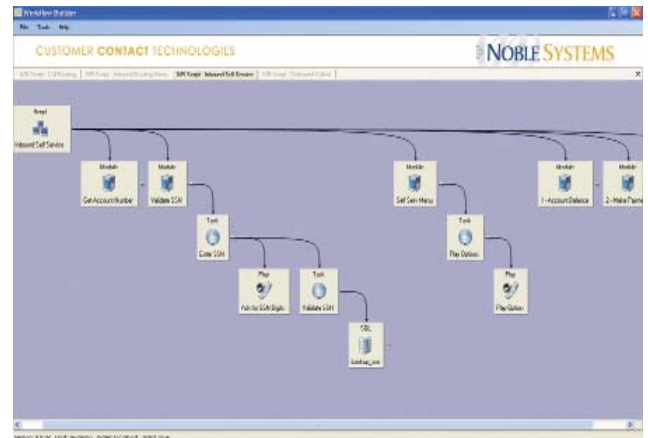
Workflow Builder

File Tools Help

CUSTOMER CONTACT TECHNOLOGIES

NOBLE SYSTEMS

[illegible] | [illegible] | IVR Script : Inbound Self Service | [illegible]

Script
Inbound Self Service

Module
Get Account Number

Module
Validate SSN

Task
Enter SSN

Play
Ask for SSN Digits

Task
Validate SSN

SQL
Lookup_ssn

Module
Self Serv Menu

Task
Play Options

Play
Play Option

Module
1 - Account Balance

Module
2 - Make Payme

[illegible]